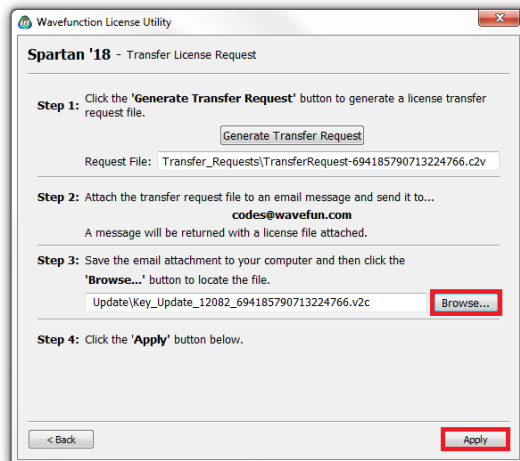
Wavefunction License Utility

Spartan '18 - Transfer License Request

Step 1: Click the 'Generate Transfer Request' button to generate a license transfer request file.

Generate Transfer Request

Request File: Transfer_Requests\TransferRequest-694185790713224766.c2v

Step 2: Attach the transfer request file to an email message and send it to...

codes@wavefun.com

A message will be returned with a license file attached.

Step 3: Save the email attachment to your computer and then click the 'Browse...' button to locate the file.

Update\Key_Update_12082_694185790713224766.v2c

Browse...

Step 4: Click the 'Apply' button below.

< Back

Apply